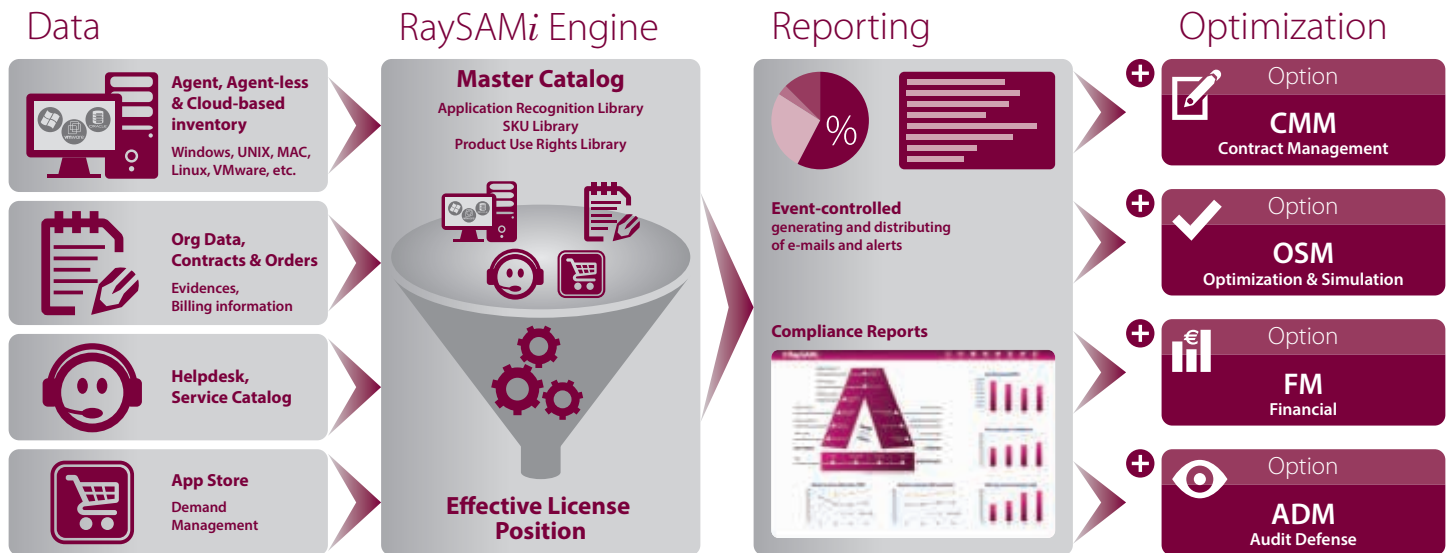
Data

Agent, Agent-less & Cloud-based inventory

Windows, UNIX, MAC, Linux, VMware, etc.

Org Data, Contracts & Orders

Evidences, Billing information

Helpdesk, Service Catalog

App Store

Demand Management

RaySAM$i$ Engine

Master Catalog

Application Recognition Library
SKU Library
Product Use Rights Library

Effective License Position

Reporting

%

Event-controlled
generating and distributing of e-mails and alerts

Compliance Reports

Optimization

Option
CMM
Contract Management

Option
OSM
Optimization & Simulation

Option
FM
Financial

Option
ADM
Audit Defense